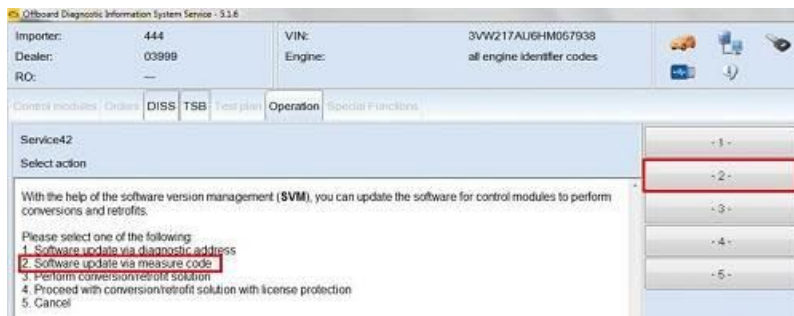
Offboard Diagnostic Information System Service - 5.1.6

Importer: 444
Dealer: 03999
RO: —

VIN: 3VW217AU6HM057938
Engine: all engine identifier codes

Control modules | Orders | DISS | TSB | Test plan | Operation | Special Functions

Service42
Select action

With the help of the software version management (SVM), you can update the software for control modules to perform conversions and retrofits.

Please select one of the following:
1. Software update via diagnostic address
2. Software update via measure code
3. Perform conversion/retrofit solution
4. Proceed with conversion/retrofit solution with license protection
5. Cancel

- 1 -
- 2 -
- 3 -
- 4 -
- 5 -